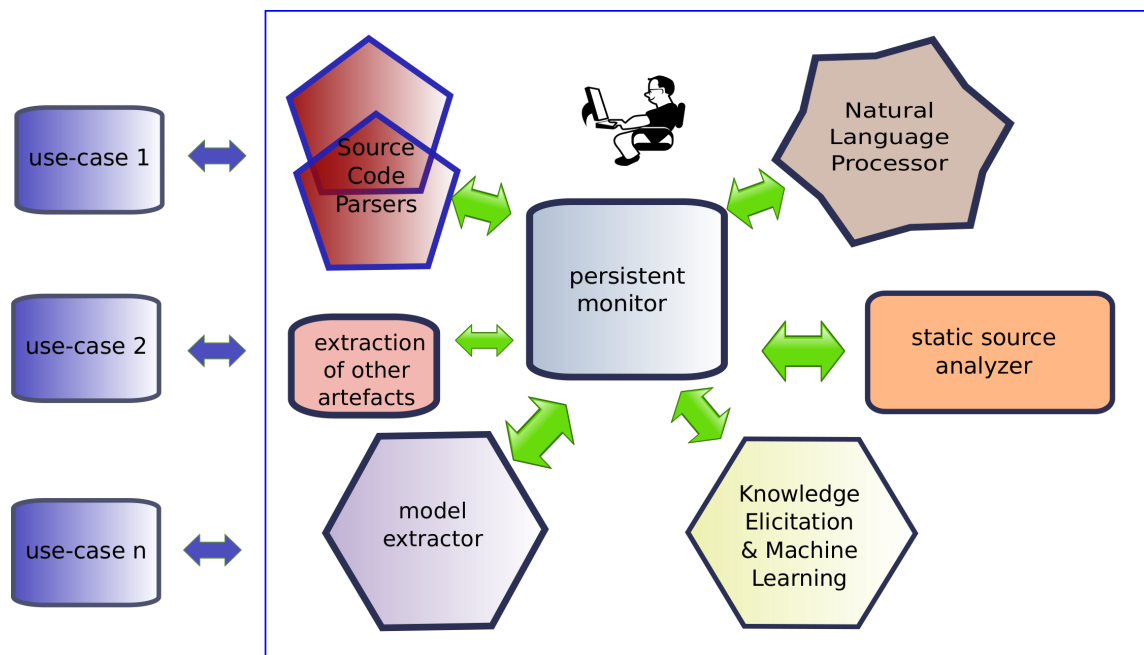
use-case 1

use-case 2

use-case n

Source Code Parsers

Natural Language Processor

persistent monitor

extraction of other artefacts

static source analyzer

model extractor

Knowledge Elicitation & Machine Learning